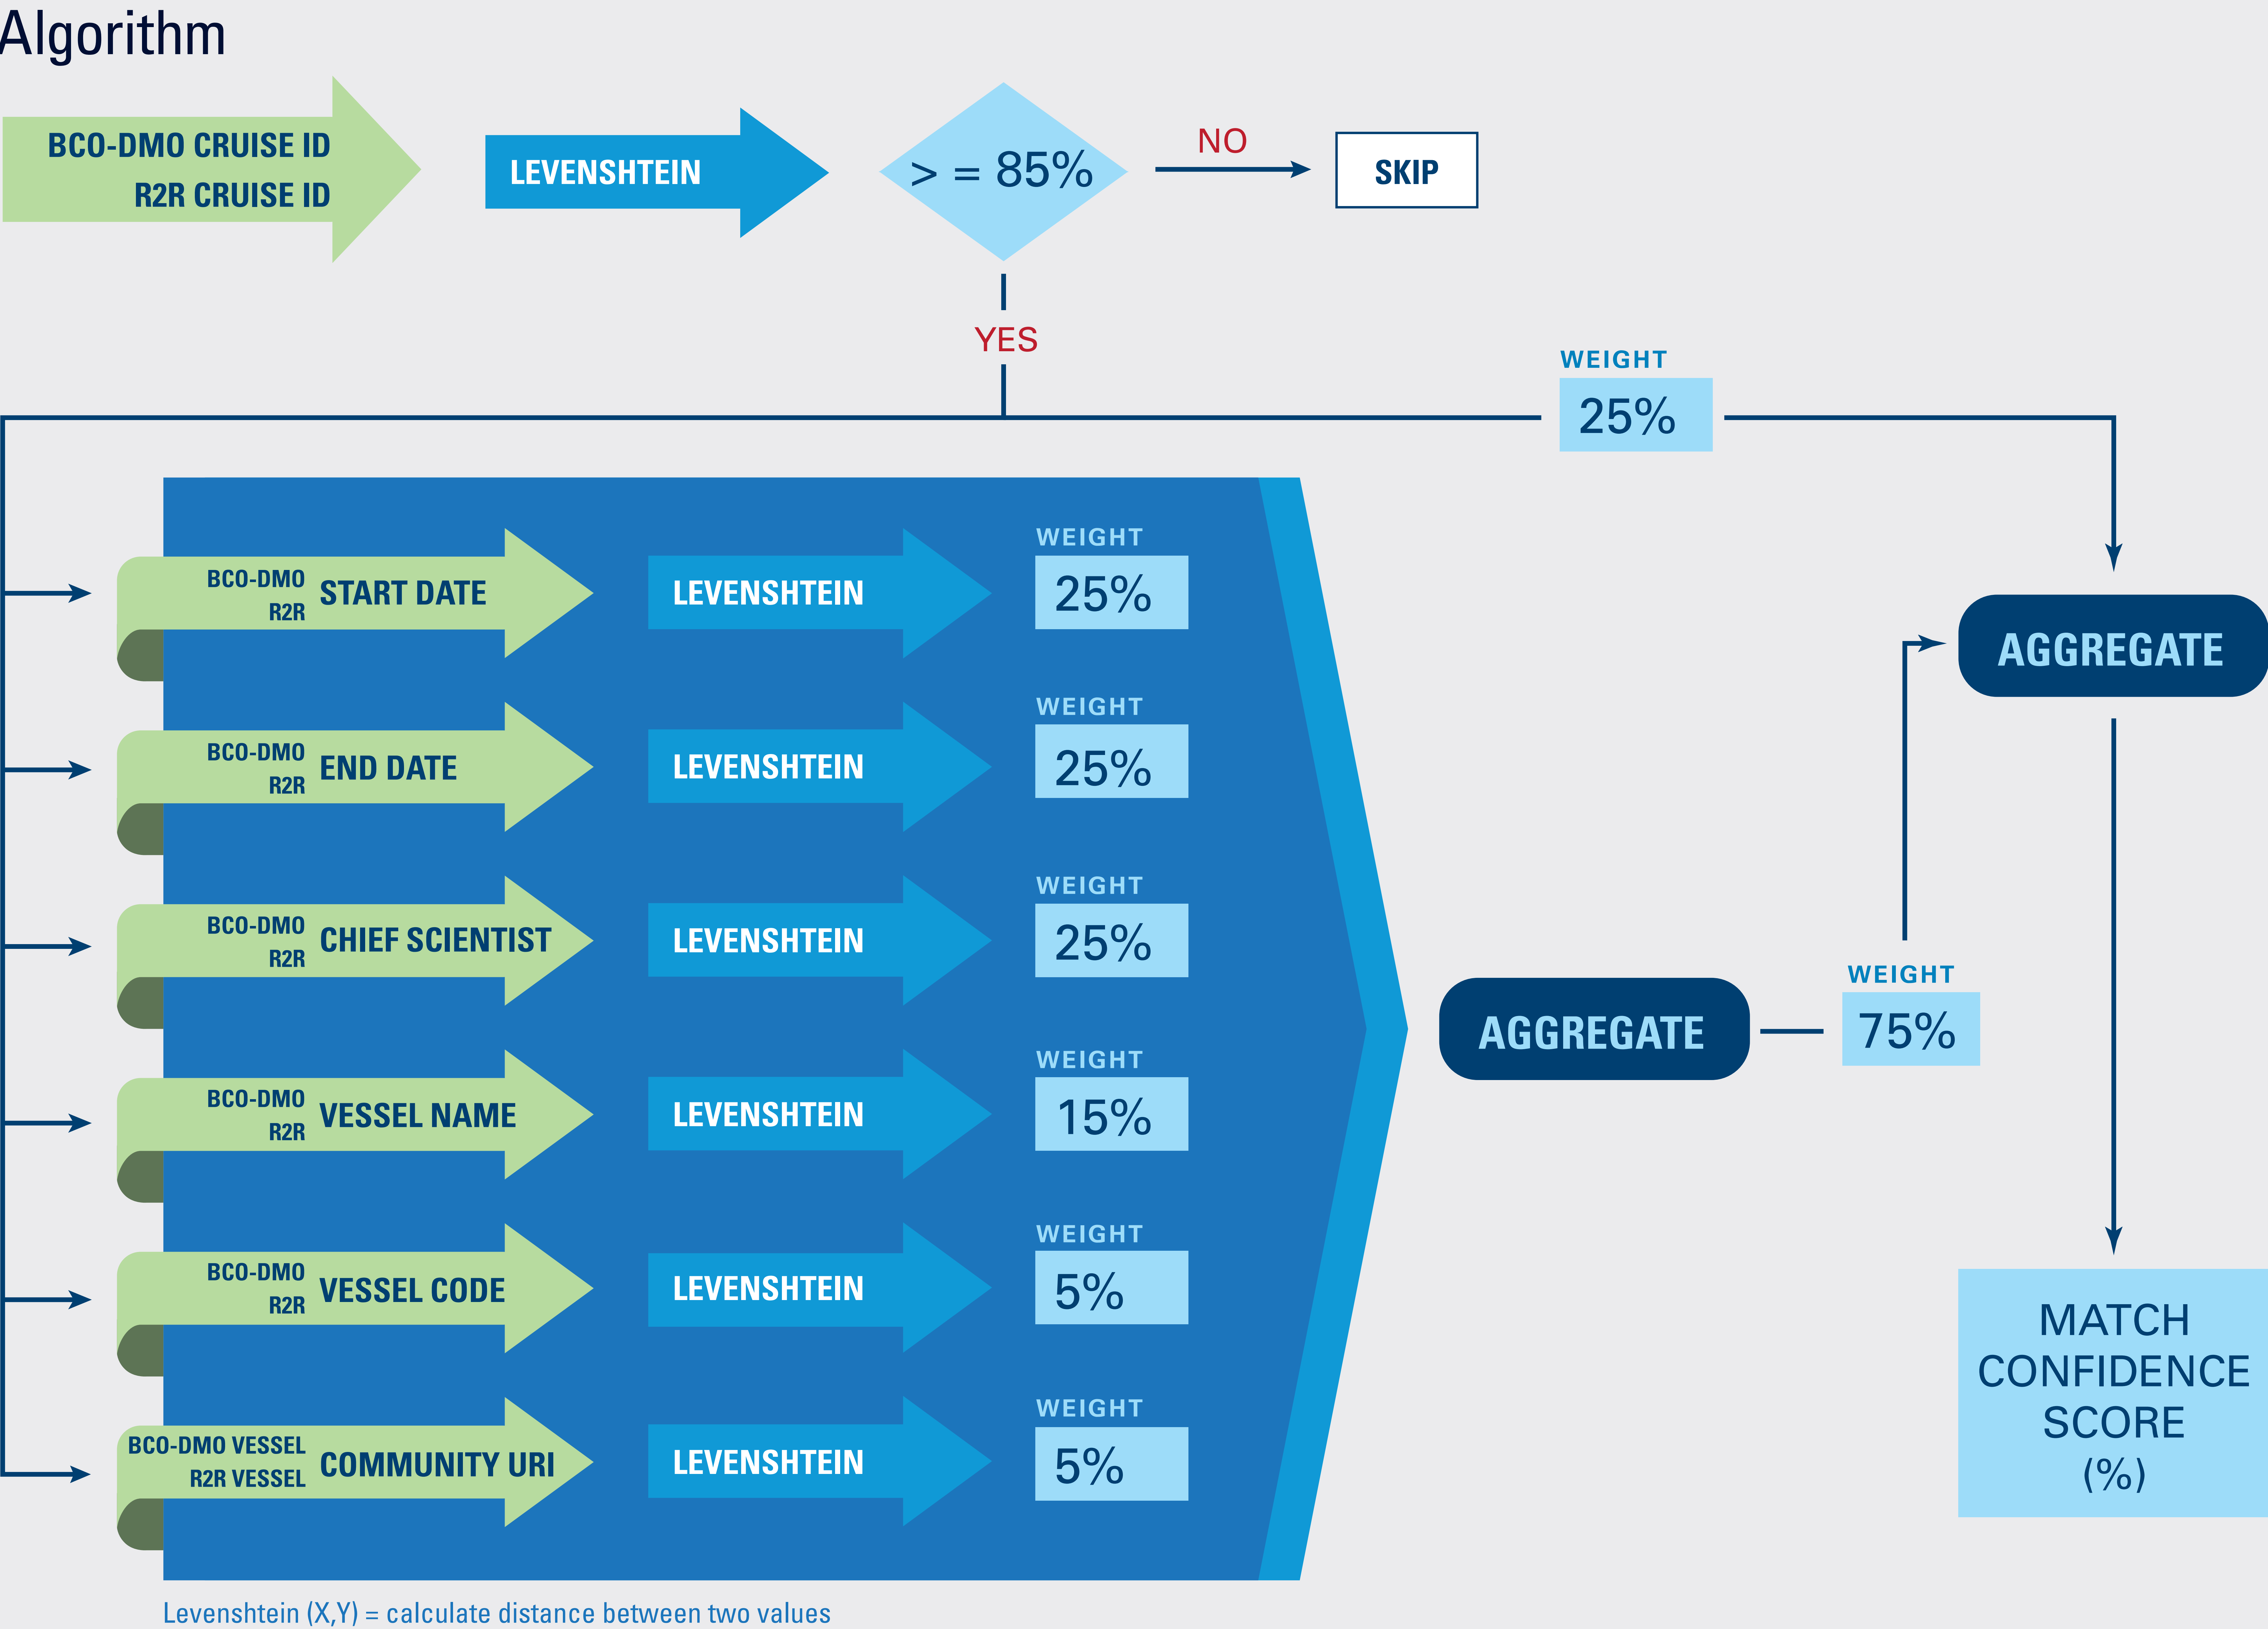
Algorithm

BCO-DMO CRUISE ID
R2R CRUISE ID

LEVENSHTEIN

> = 85%

NO

SKIP

YES

WEIGHT
25%

BCO-DMO
R2R
START DATE

LEVENSHTEIN

WEIGHT
25%

BCO-DMO
R2R
END DATE

LEVENSHTEIN

WEIGHT
25%

BCO-DMO
R2R
CHIEF SCIENTIST

LEVENSHTEIN

WEIGHT
25%

BCO-DMO
R2R
VESSEL NAME

LEVENSHTEIN

WEIGHT
15%

BCO-DMO
R2R
VESSEL CODE

LEVENSHTEIN

WEIGHT
5%

BCO-DMO VESSEL
R2R VESSEL
COMMUNITY URI

LEVENSHTEIN

WEIGHT
5%

AGGREGATE

WEIGHT
75%

AGGREGATE

MATCH CONFIDENCE SCORE (%)

Levenshtein (X,Y) = calculate distance between two values